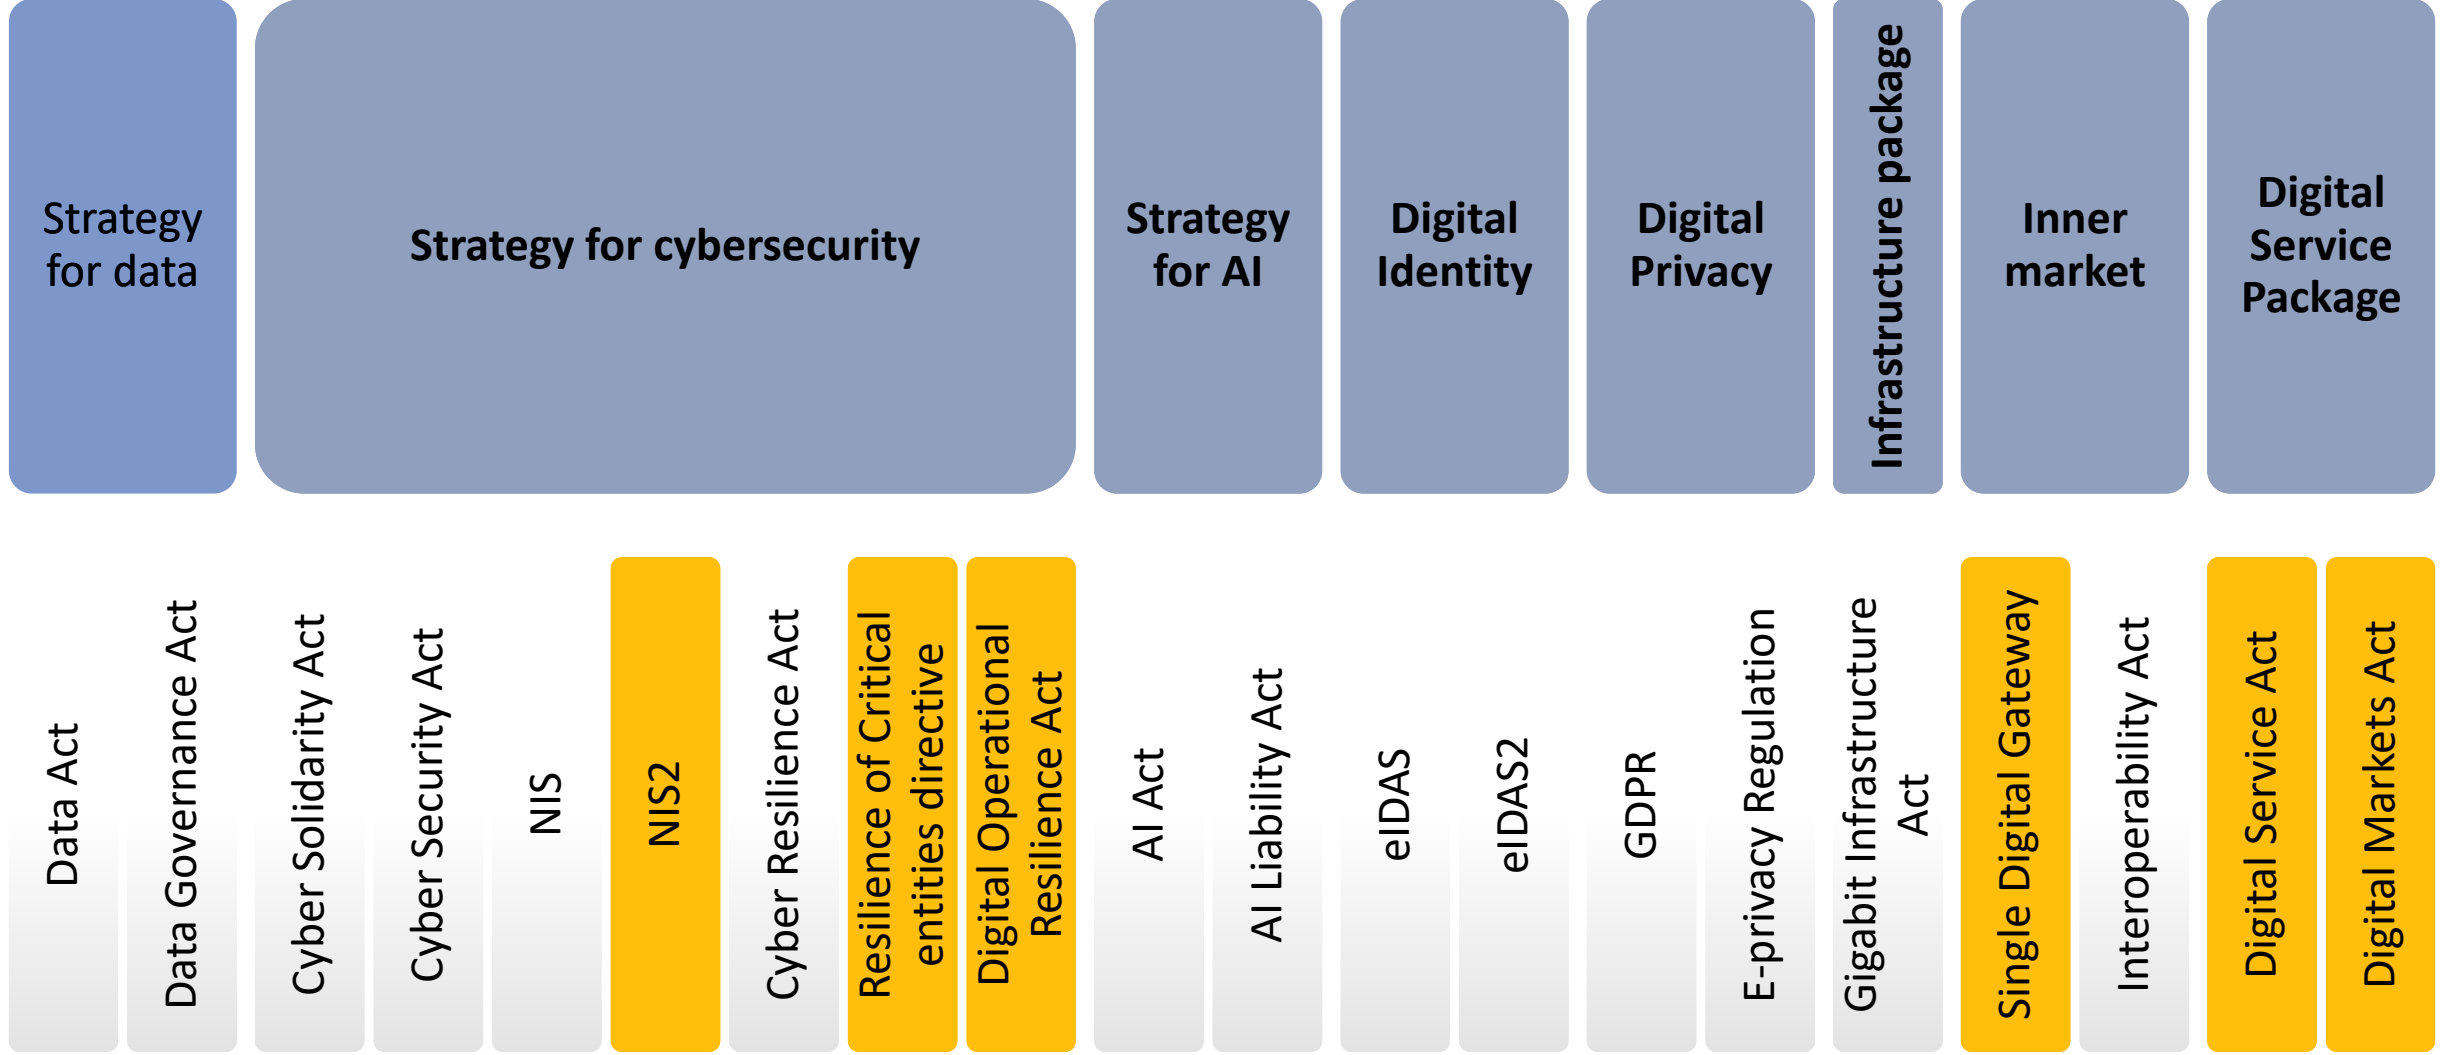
Strategy for data

Strategy for cybersecurity

Strategy for AI

Digital Identity

Digital Privacy

Infrastructure package

Inner market

Digital Service Package

Data Act

Data Governance Act

Cyber Solidarity Act

Cyber Security Act

NIS

NIS2

Cyber Resilience Act

Resilience of Critical entities directive

Digital Operational Resilience Act

AI Act

AI Liability Act

eIDAS

eIDAS2

GDPR

E-privacy Regulation

Gigabit Infrastructure Act

Single Digital Gateway

Interoperability Act

Digital Service Act

Digital Markets Act